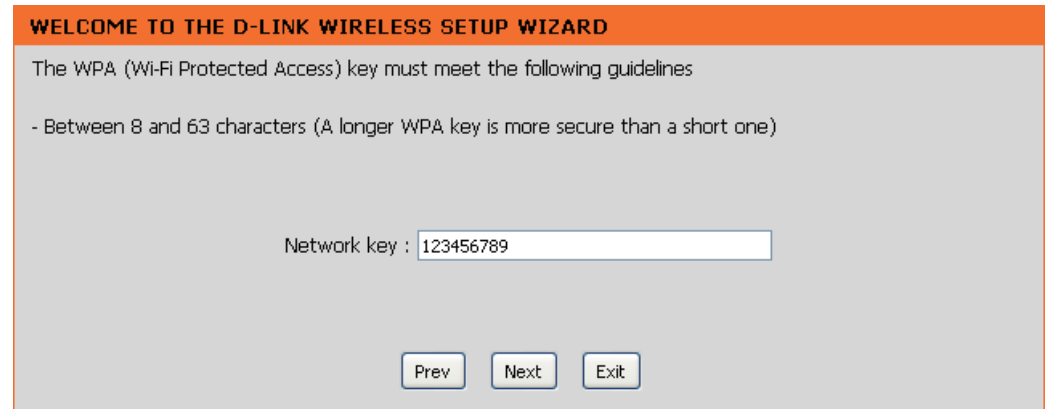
WELCOME TO THE D-LINK WIRELESS SETUP WIZARD

The WPA (Wi-Fi Protected Access) key must meet the following guidelines

- Between 8 and 63 characters (A longer WPA key is more secure than a short one)

Network key : 123456789

Prev Next Exit